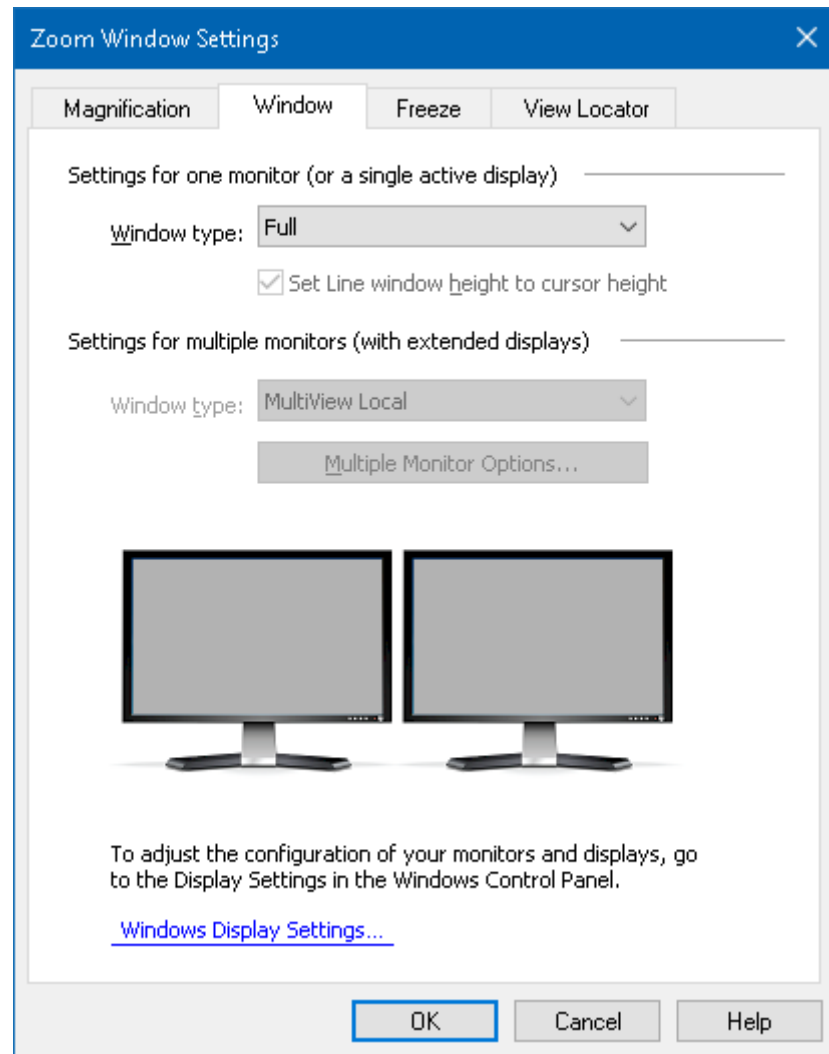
Zoom Window Settings

Magnification | Window | Freeze | View Locator

Settings for one monitor (or a single active display)

Window type: Full

Set Line window height to cursor height

Settings for multiple monitors (with extended displays)

Window type: MultiView Local

Multiple Monitor Options...

To adjust the configuration of your monitors and displays, go to the Display Settings in the Windows Control Panel.

Windows Display Settings...

OK | Cancel | Help